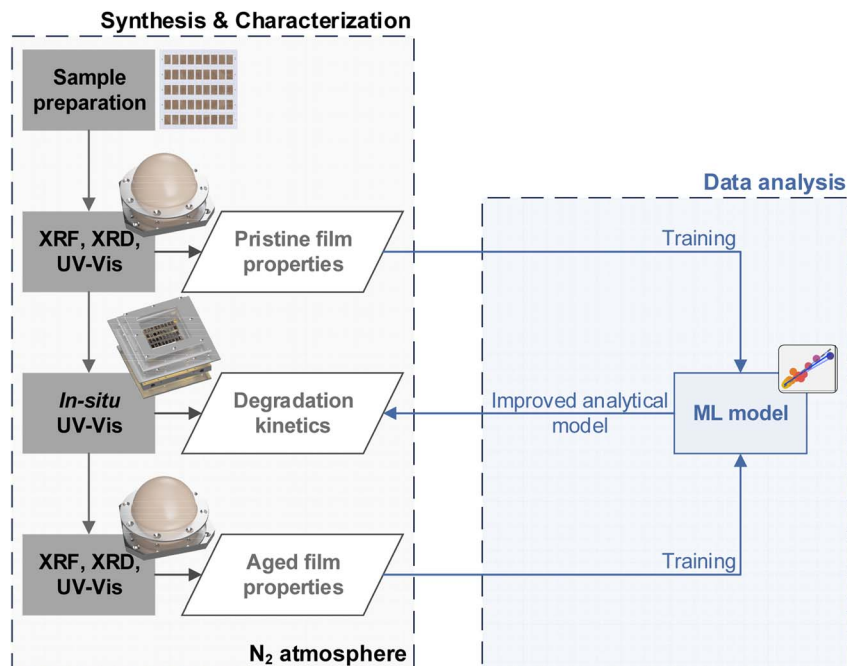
Synthesis & Characterization

Sample preparation

XRF, XRD, UV-Vis

Pristine film properties

In-situ UV-Vis

Degradation kinetics

XRF, XRD, UV-Vis

Aged film properties

$N_2$ atmosphere

Data analysis

Training

Improved analytical model

ML model

Training